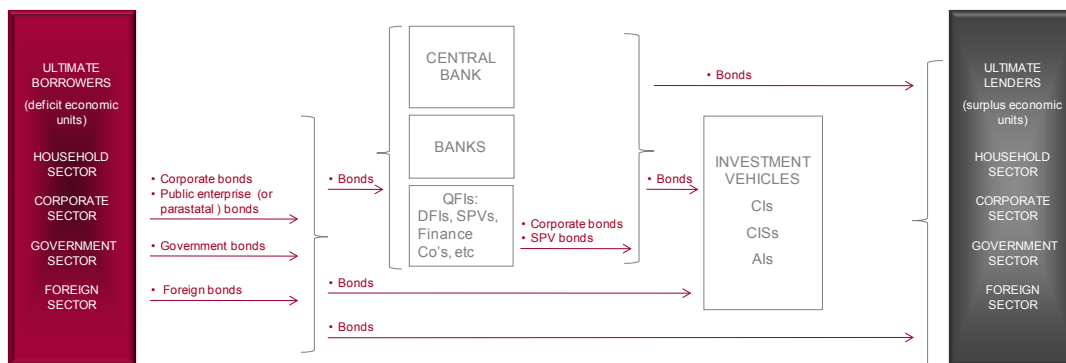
ULTIMATE BORROWERS
(deficit economic units)

HOUSEHOLD SECTOR

CORPORATE SECTOR

GOVERNMENT SECTOR

FOREIGN SECTOR

• Corporate bonds
• Public enterprise (or parastatal ) bonds

• Government bonds

• Foreign bonds

• Bonds

• Bonds

• Bonds

CENTRAL BANK

BANKS

QFIs:
DFIs, SPVs, Finance Co's, etc

• Corporate bonds
• SPV bonds

• Bonds

• Bonds

INVESTMENT VEHICLES

CIs

CISs

AIs

ULTIMATE LENDERS
(surplus economic units)

HOUSEHOLD SECTOR

CORPORATE SECTOR

GOVERNMENT SECTOR

FOREIGN SECTOR